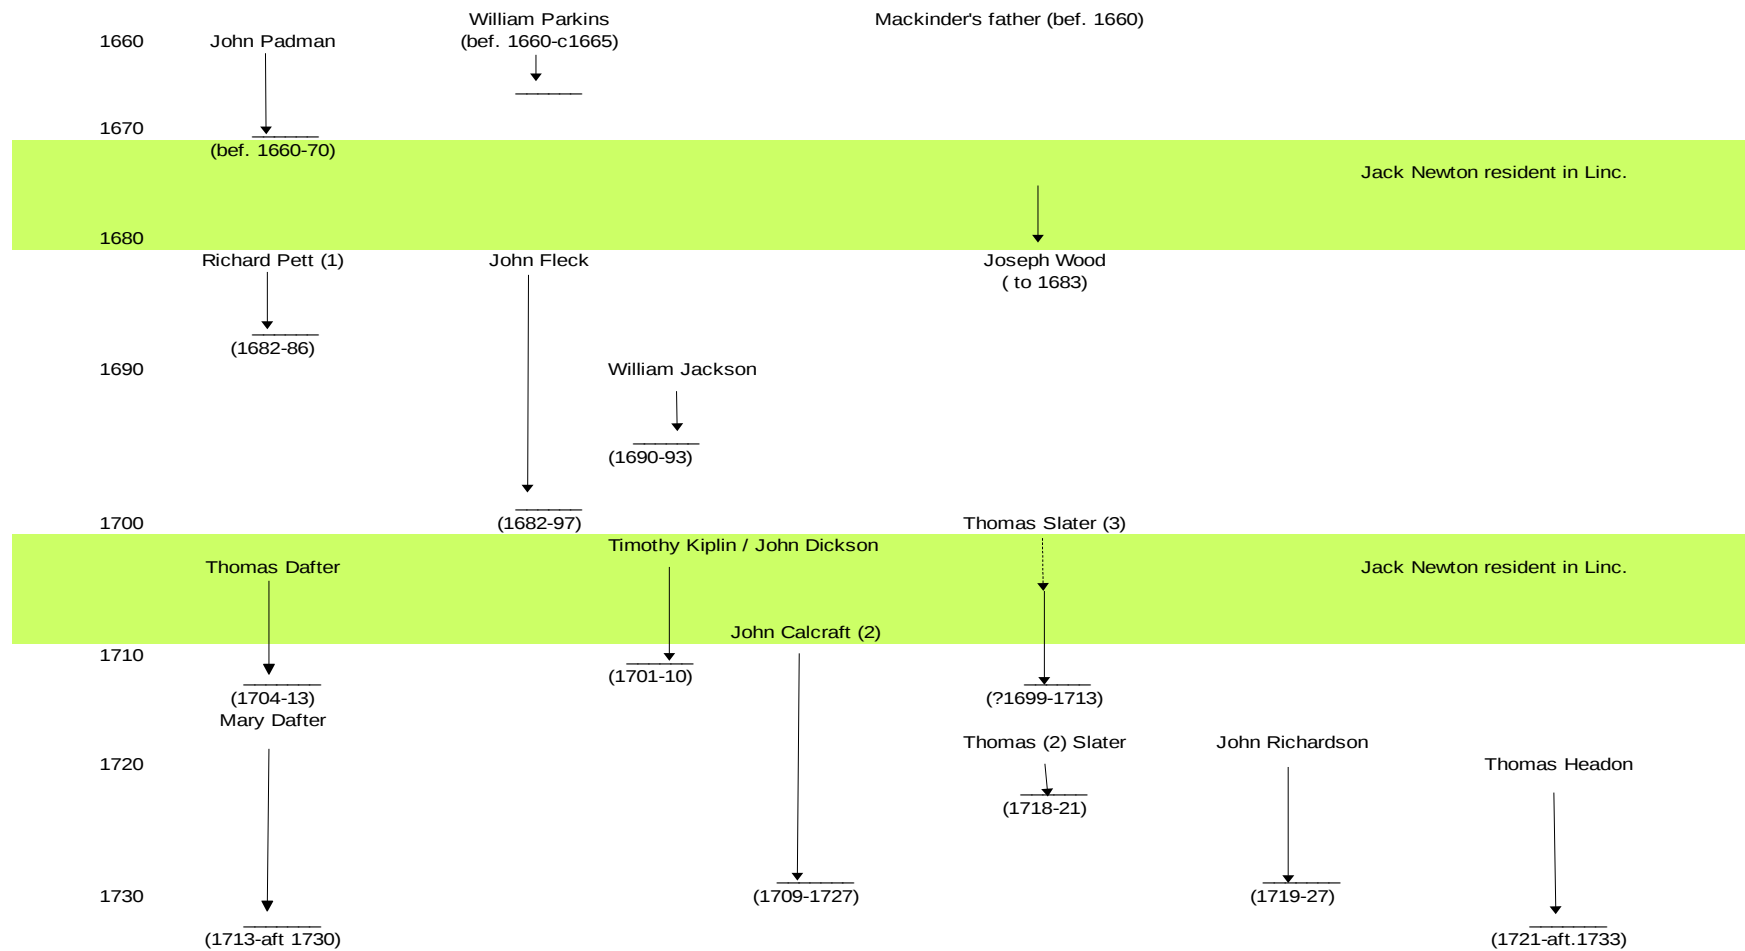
1660 John Padman
William Parkins (bef. 1660-c1665)
Mackinder's father (bef. 1660)

1670
(bef. 1660-70)

Jack Newton resident in Linc.

1680
Richard Pett (1)
John Fleck
Joseph Wood ( to 1683)

(1682-86)

1690
William Jackson

(1690-93)

1700
(1682-97)
Thomas Slater (3)
Timothy Kiplin / John Dickson
Thomas Dafter
Jack Newton resident in Linc.
John Calcraft (2)

1710
(1701-10)
(1704-13)
Mary Dafter
(?1699-1713)

1720
Thomas (2) Slater
John Richardson
Thomas Headon
(1718-21)

1730
(1709-1727)
(1719-27)
(1713-aft 1730)
(1721-aft.1733)